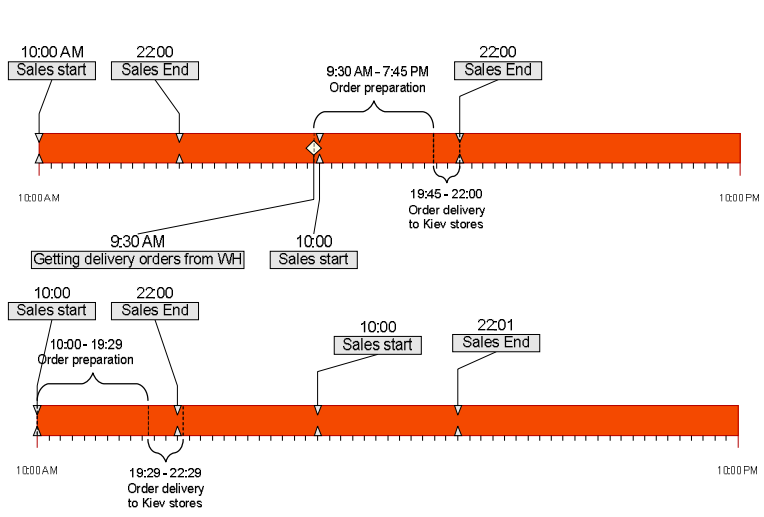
10:00 AM
Sales start

22:00
Sales End

9:30 AM - 7:45 PM
Order preparation

22:00
Sales End

10:00 AM

10:00 PM

19:45 - 22:00
Order delivery
to Kiev stores

9:30 AM
Getting delivery orders from WH

10:00
Sales start

10:00
Sales start

22:00
Sales End

10:00 - 19:29
Order preparation

10:00
Sales start

22:01
Sales End

10:00 AM

10:00 PM

19:29 - 22:29
Order delivery
to Kiev stores